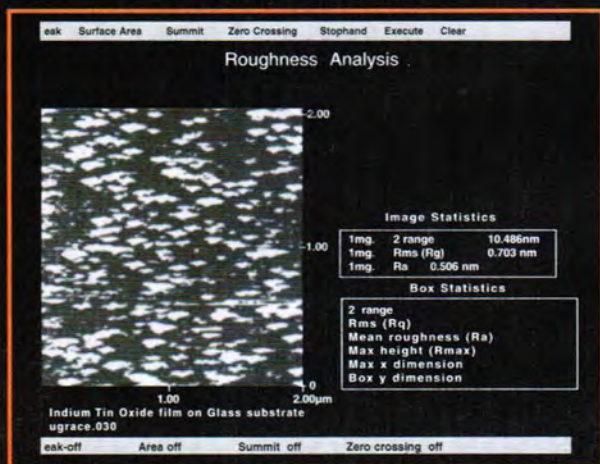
eak Surface Area Summit Zero Crossing Stophand Execute Clear

Roughness Analysis

2.00

1.00

0

1.00

2.00µm

Indium Tin Oxide film on Glass substrate
ugrace.030

Image Statistics

| | | |
|---|---|---|
| 1mg. | 2 range | 10.486nm |
| 1mg. | Rms (Rg) | 0.703 nm |
| 1mg. | Ra 0.506 nm | |

Box Statistics

2 range
Rms (Rq)
Mean roughness (Ra)
Max height (Rmax)
Max x dimension
Box y dimension

eak-off Area off Summit off Zero crossing off